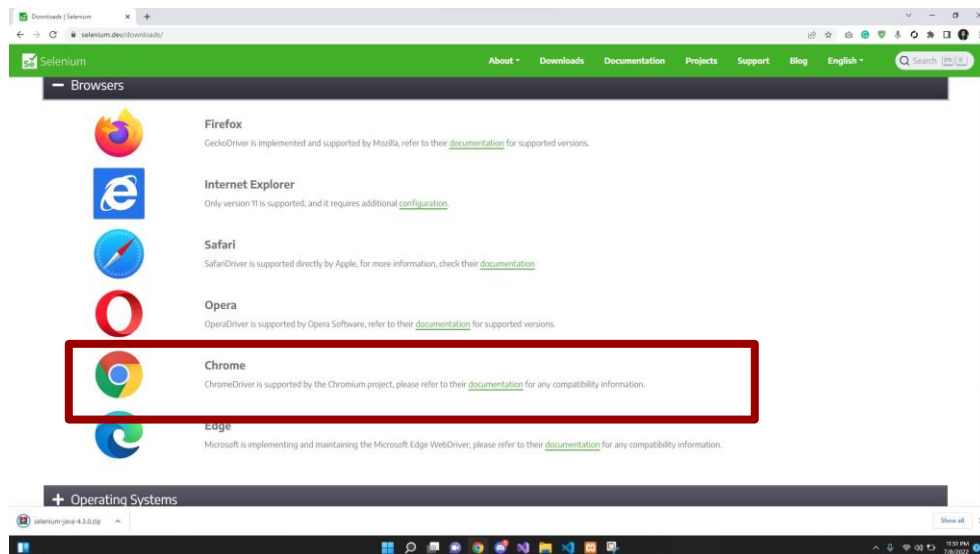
Downloads | Selenium

selenium.dev/downloads/

Selenium

About ▾ Downloads Documentation Projects Support Blog English ▾ Search

— Browsers

Firefox

GeckoDriver is implemented and supported by Mozilla, refer to their documentation for supported versions.

Internet Explorer

Only version 11 is supported, and it requires additional configuration.

Safari

SafariDriver is supported directly by Apple, for more information, check their documentation

Opera

OperaDriver is supported by Opera Software, refer to their documentation for supported versions.

Chrome

ChromeDriver is supported by the Chromium project, please refer to their documentation for any compatibility information.

Edge

Microsoft is implementing and maintaining the Microsoft Edge WebDriver, please refer to their documentation for any compatibility information.

+ Operating Systems

selenium-java-4.3.0.zip

Show all

11:51 PM
7/8/2022